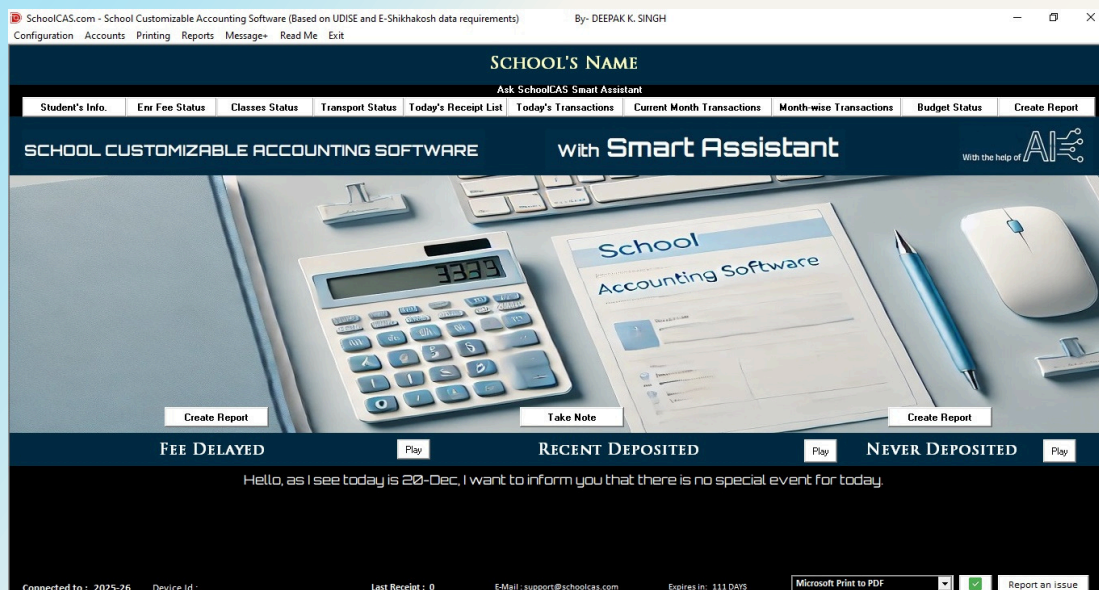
SchoolCAS.com - School Customizable Accounting Software (Based on UDISE and E-Shikhakosh data requirements) By- DEEPAK K. SINGH

Configuration Accounts Printing Reports Message+ Read Me Exit

SCHOOL'S NAME

Ask SchoolCAS Smart Assistant

| Student's Info. | Enr Fee Status | Classes Status | Transport Status | Today's Receipt List | Today's Transactions | Current Month Transactions | Month-wise Transactions | Budget Status | Create Report |
|---|---|---|---|---|---|---|---|---|---|

SCHOOL CUSTOMIZABLE ACCOUNTING SOFTWARE

with Smart Assistant

With the help of AI

3339

School Accounting Software

Create Report

Take Note

Create Report

FEE DELAYED Play

RECENT DEPOSITED Play

NEVER DEPOSITED Play

Hello, as I see today is 20-Dec, I want to inform you that there is no special event for today.

Connected to : 2025-26 Device Id : Last Receipt : 0 E-Mail : support@schoolcas.com Expires in: 111 DAYS Microsoft Print to PDF Report an issue